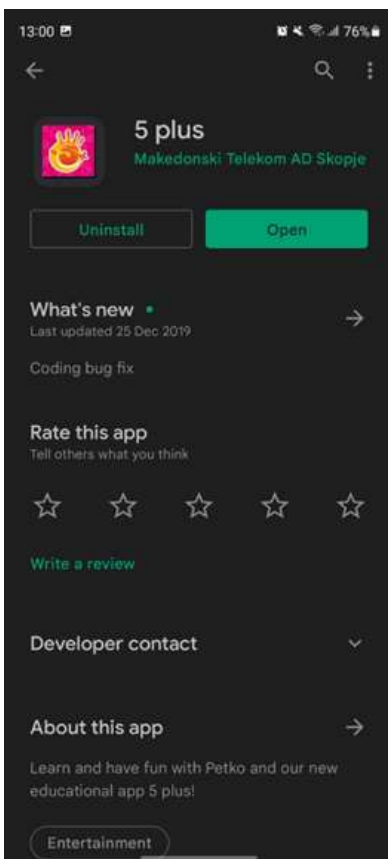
13:00 76%

5 plus
Makedonski Telekom AD Skopje

Uninstall
Open

What's new •
Last updated 25 Dec 2019

Coding bug fix

Rate this app
Tell others what you think

Write a review

Developer contact

About this app

Learn and have fun with Petko and our new educational app 5 plus!

Entertainment